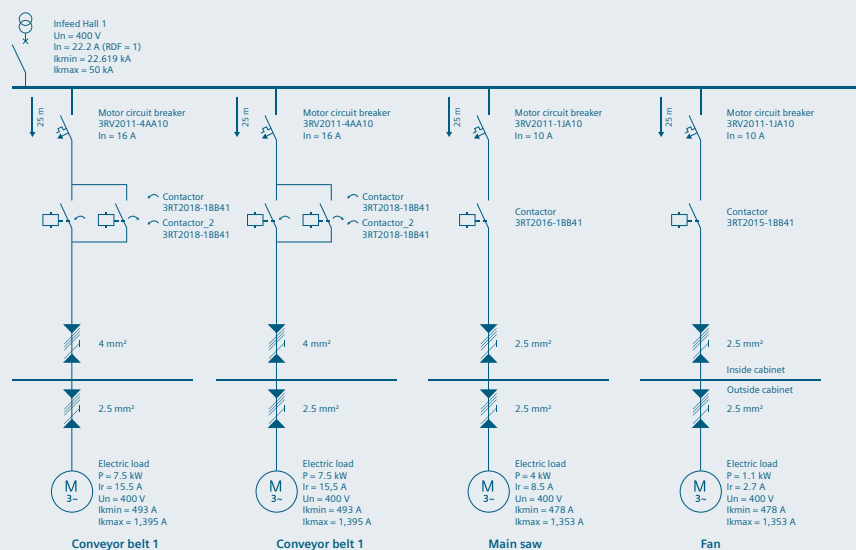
Infeed Hall 1
Un = 400 V
In = 22.2 A (RDF = 1)
Ikmin = 22.619 kA
Ikmax = 50 kA

25 m
Motor circuit breaker
3RV2011-4AA10
In = 16 A

Contactor
3RT2018-1BB41
Contactor_2
3RT2018-1BB41

4 mm²

2.5 mm²

M
3~
Electric load
P = 7.5 kW
Ir = 15.5 A
Un = 400 V
Ikmin = 493 A
Ikmax = 1,395 A

Conveyor belt 1

25 m
Motor circuit breaker
3RV2011-4AA10
In = 16 A

Contactor
3RT2018-1BB41
Contactor_2
3RT2018-1BB41

4 mm²

2.5 mm²

M
3~
Electric load
P = 7.5 kW
Ir = 15,5 A
Un = 400 V
Ikmin = 493 A
Ikmax = 1,395 A

Conveyor belt 1

25 m
Motor circuit breaker
3RV2011-1JA10
In = 10 A

Contactor
3RT2016-1BB41

2.5 mm²

2.5 mm²

M
3~
Electric load
P = 4 kW
Ir = 8.5 A
Un = 400 V
Ikmin = 478 A
Ikmax = 1,353 A

Main saw

25 m
Motor circuit breaker
3RV2011-1JA10
In = 10 A

Contactor
3RT2015-1BB41

2.5 mm²

Inside cabinet
Outside cabinet

2.5 mm²

M
3~
Electric load
P = 1.1 kW
Ir = 2.7 A
Un = 400 V
Ikmin = 478 A
Ikmax = 1,353 A

Fan